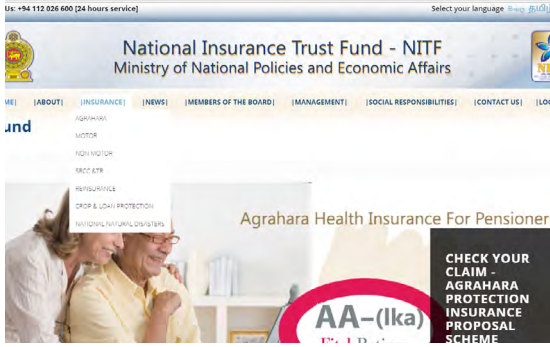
Us: +94 112 026 600 [24 hours service]

Select your language සිංහල தமிழ்

National Insurance Trust Fund - NITF
Ministry of National Policies and Economic Affairs

ME| |ABOUT| |INSURANCE| |NEWS| |MEMBERS OF THE BOARD| |MANAGEMENT| |SOCIAL RESPONSIBILITIES| |CONTACT US| |LO

und

AGRAHARA
MOTOR
NON MOTOR
SRCC &TR
REINSURANCE
CROP & LOAN PROTECTION
NATIONAL NATURAL DISASTERS

Agrahara Health Insurance For Pensioner

CHECK YOUR CLAIM - AGRAHARA PROTECTION INSURANCE PROPOSAL SCHEME

AA-(lka)
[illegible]